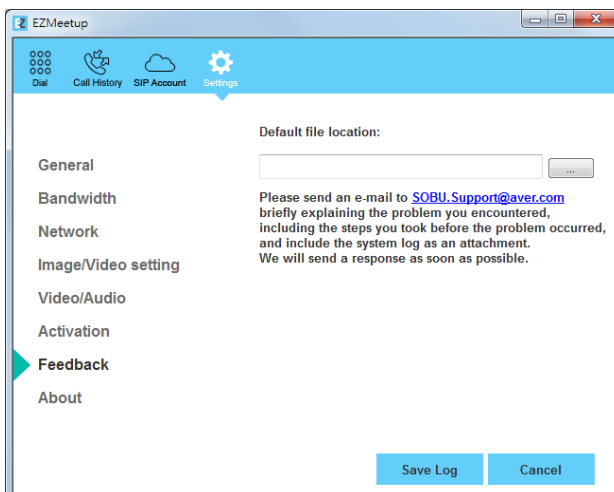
EZMeetup

Dial Call History SIP Account Settings

General
Bandwidth
Network
Image/Video setting
Video/Audio
Activation
Feedback
About

Default file location:

...

Please send an e-mail to SOBU.Support@aver.com briefly explaining the problem you encountered, including the steps you took before the problem occurred, and include the system log as an attachment.
We will send a response as soon as possible.

Save Log
Cancel